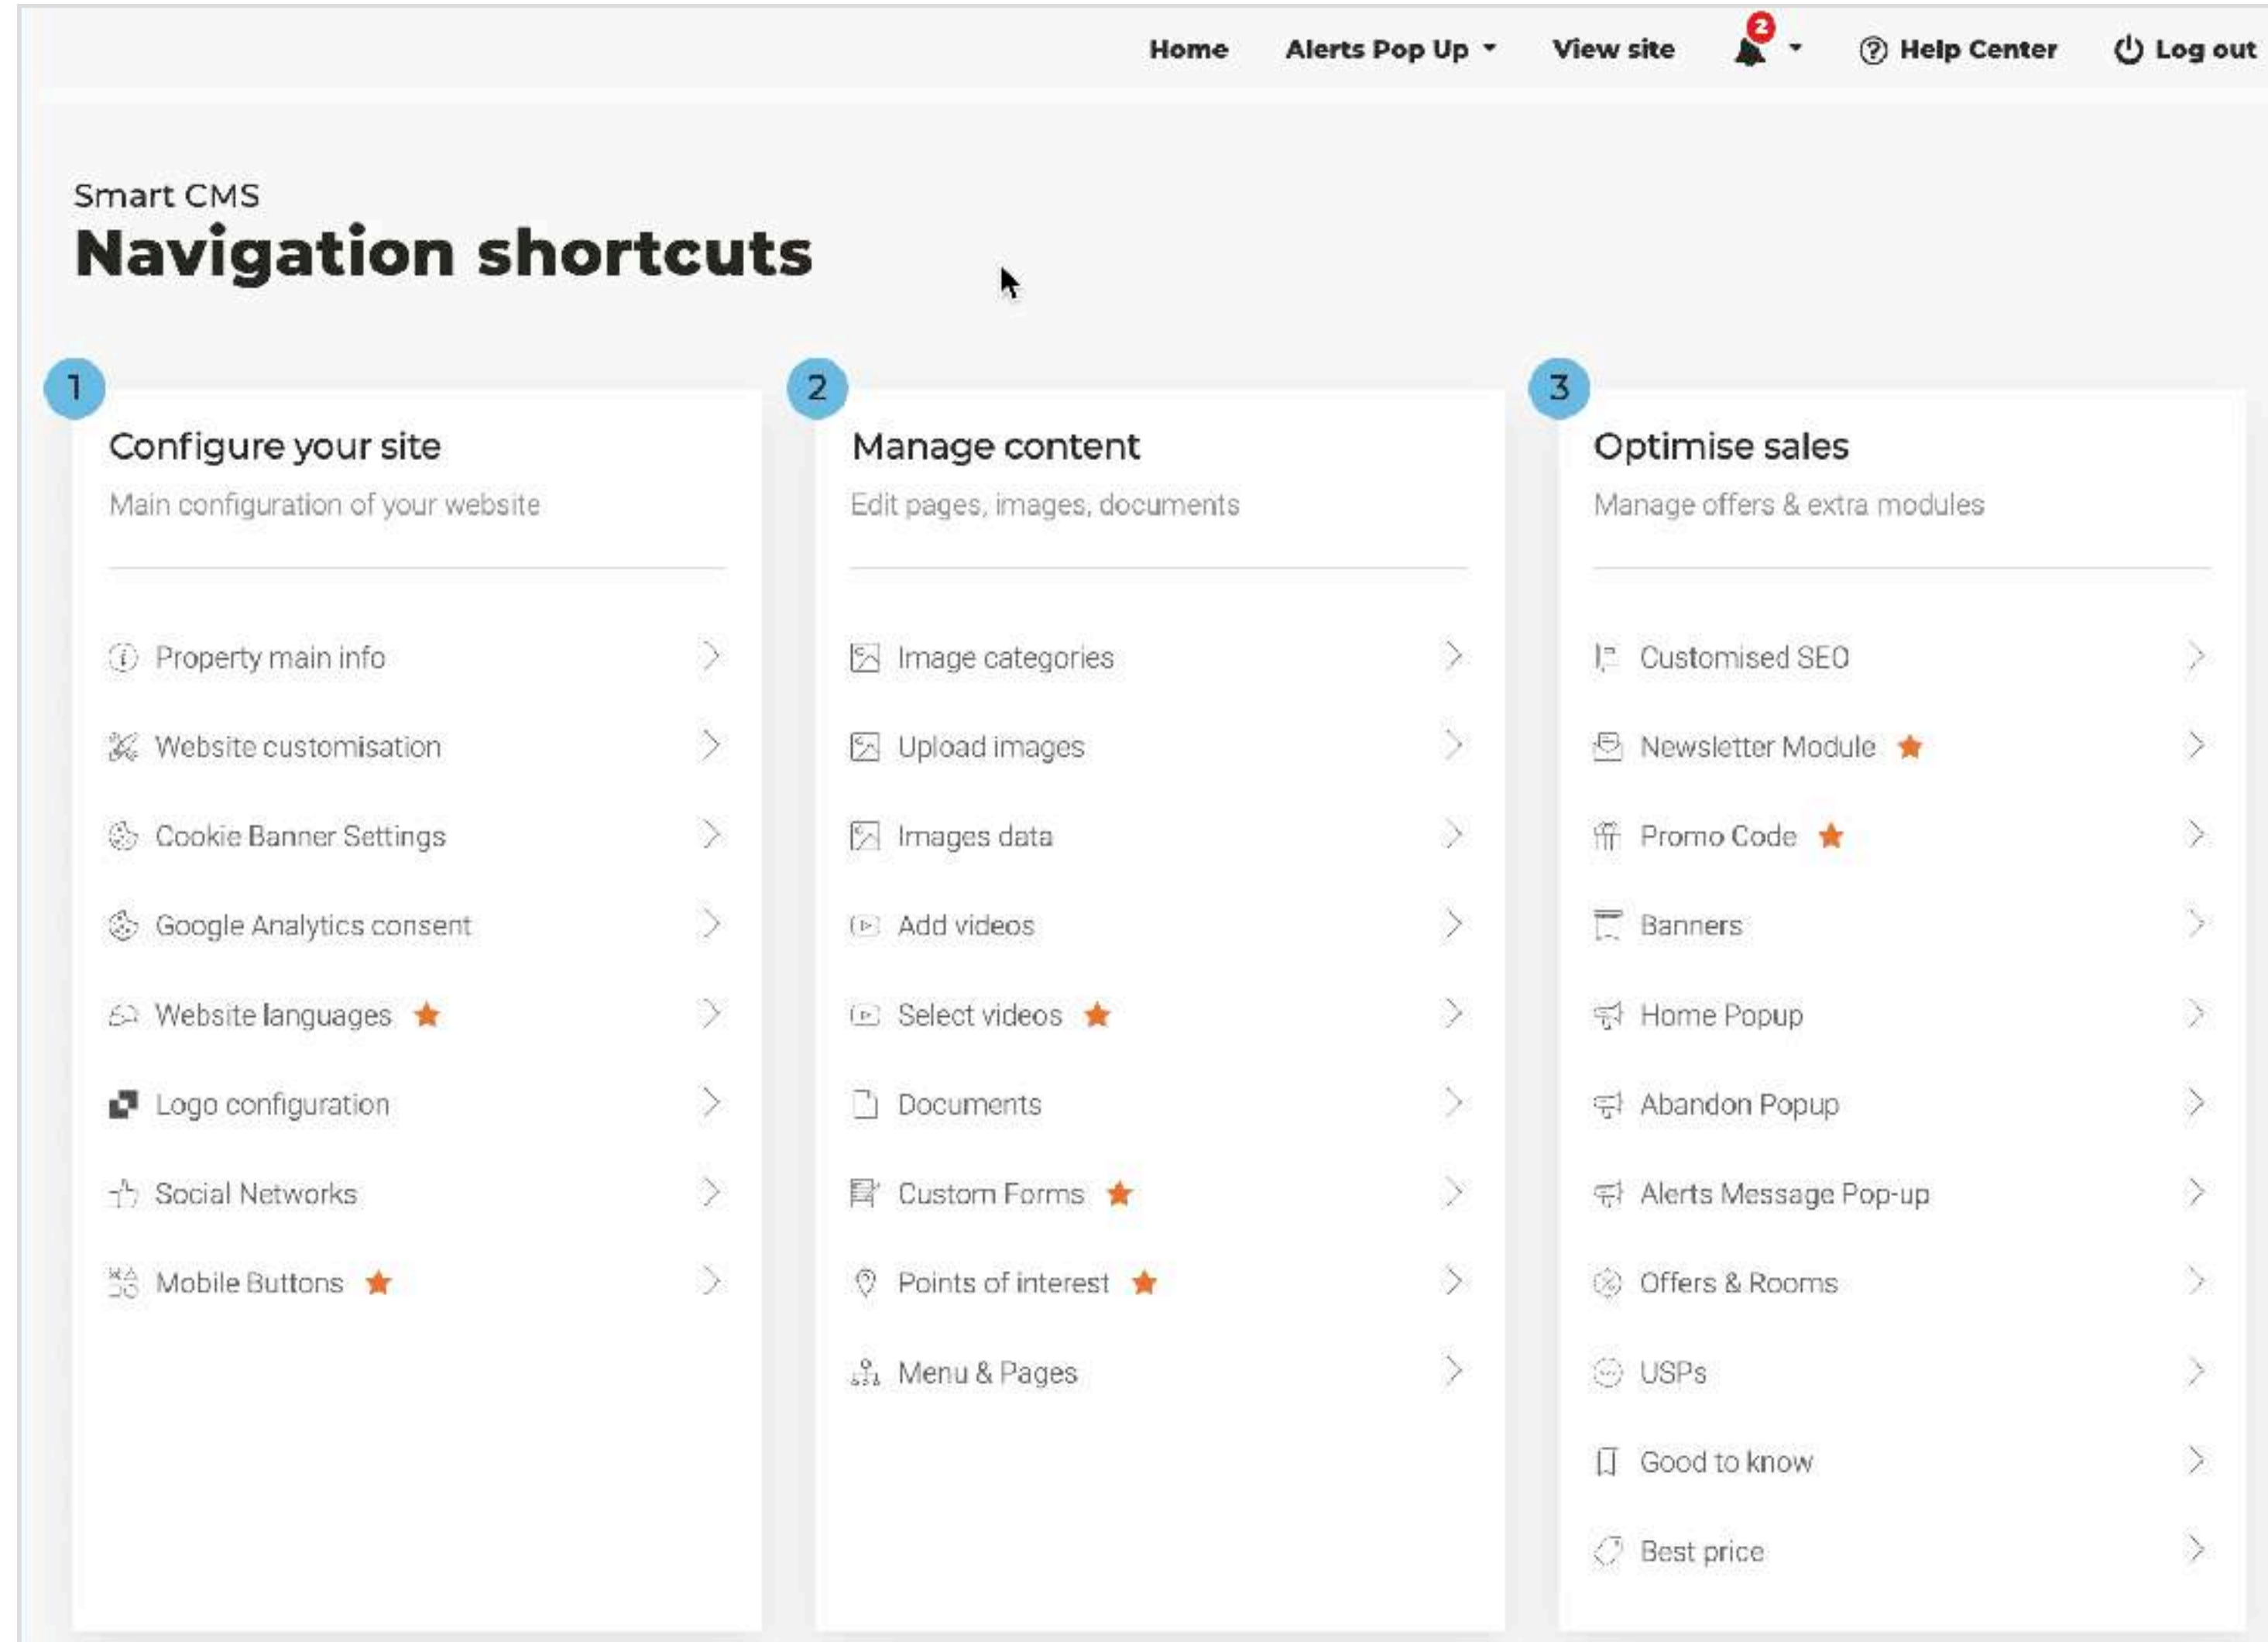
Home Alerts Pop Up View site 2 Help Center Log out

Smart CMS
Navigation shortcuts

1
Configure your site
Main configuration of your website

Property main info
Website customisation
Cookie Banner Settings
Google Analytics consent
Website languages
Logo configuration
Social Networks
Mobile Buttons

2
Manage content
Edit pages, images, documents

Image categories
Upload images
Images data
Add videos
Select videos
Documents
Custom Forms
Points of interest
Menu & Pages

3
Optimise sales
Manage offers & extra modules

Customised SEO
Newsletter Module
Promo Code
Banners
Home Popup
Abandon Popup
Alerts Message Pop-up
Offers & Rooms
USPs
Good to know
Best price